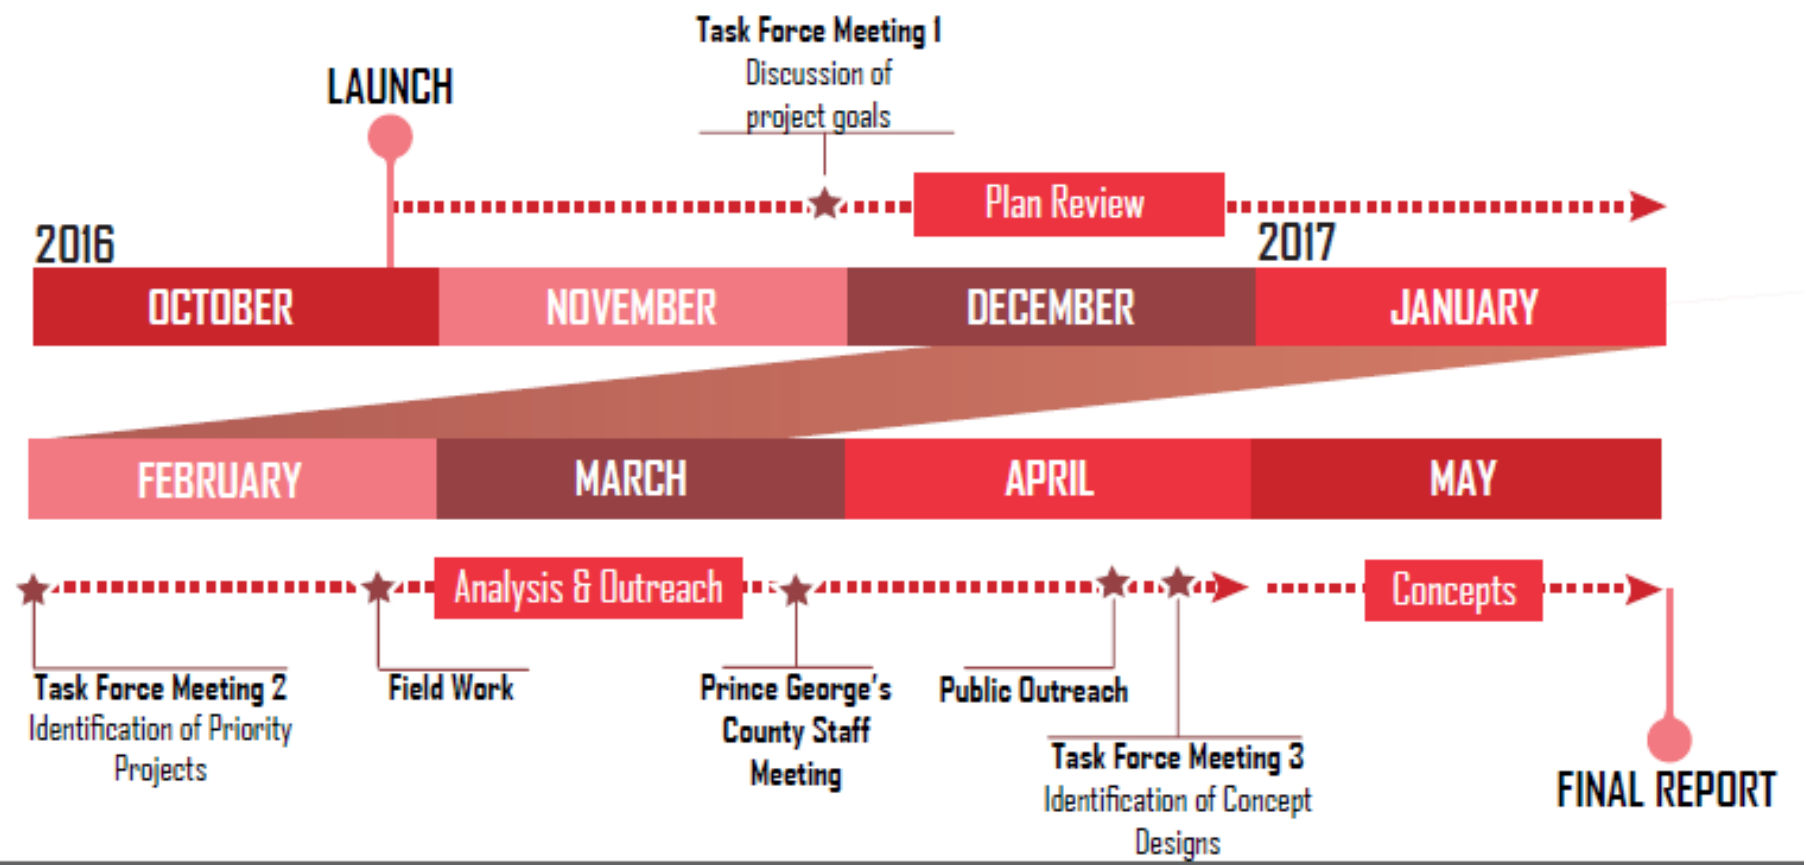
Task Force Meeting 1
Discussion of project goals

LAUNCH

Plan Review

2016

2017

| OCTOBER | NOVEMBER | DECEMBER | JANUARY |
|---|---|---|---|

| FEBRUARY | MARCH | APRIL | MAY |
|---|---|---|---|

Analysis & Outreach

Concepts

Task Force Meeting 2
Identification of Priority Projects

Field Work

Prince George's County Staff Meeting

Public Outreach

Task Force Meeting 3
Identification of Concept Designs

FINAL REPORT